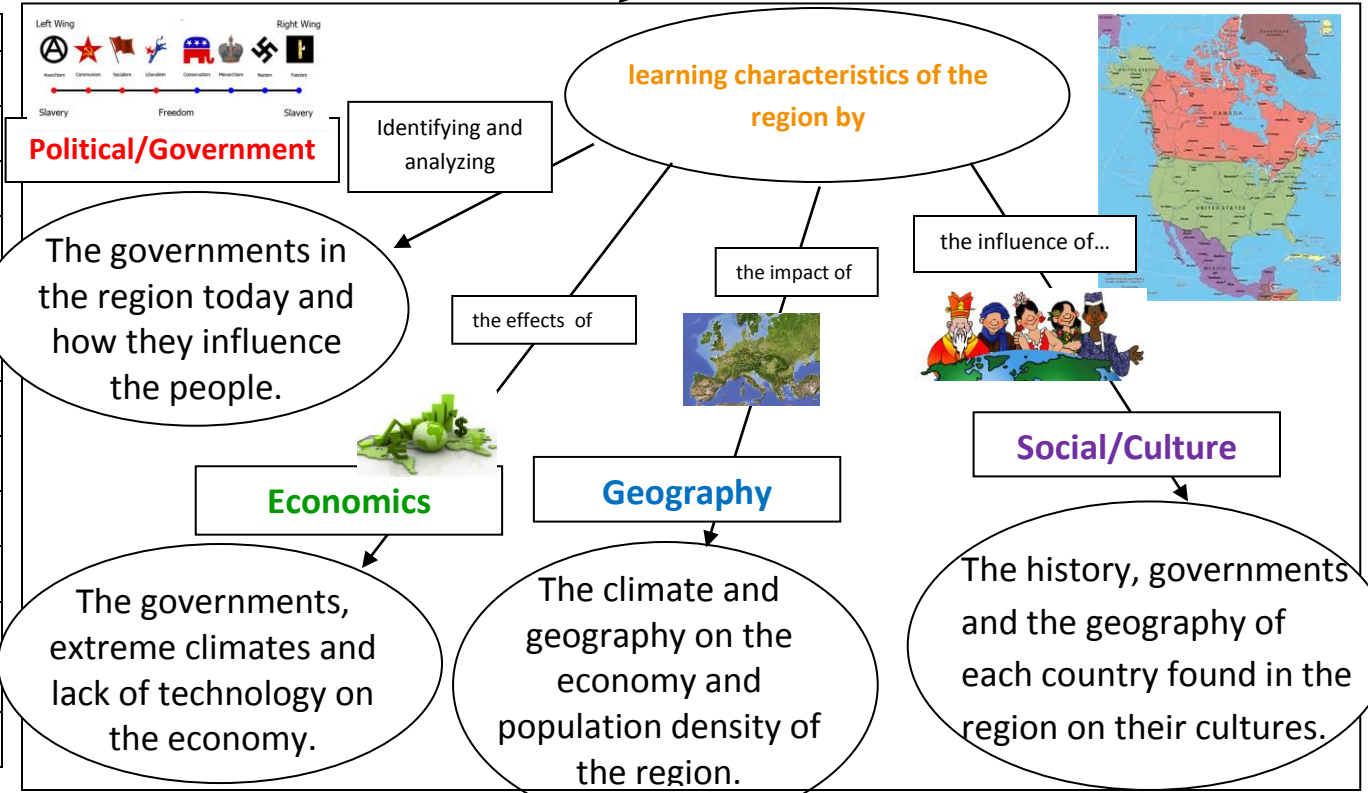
Left Wing

Right Wing

Anarchism Communism Socialism Liberalism Conservatism Monarchism Nazism Fascism

Slavery Freedom Slavery

Political/Government

Identifying and analyzing

learning characteristics of the region by

The governments in the region today and how they influence the people.

the effects of

the impact of

the influence of…

Economics

Geography

Social/Culture

The governments, extreme climates and lack of technology on the economy.

The climate and geography on the economy and population density of the region.

The history, governments and the geography of each country found in the region on their cultures.